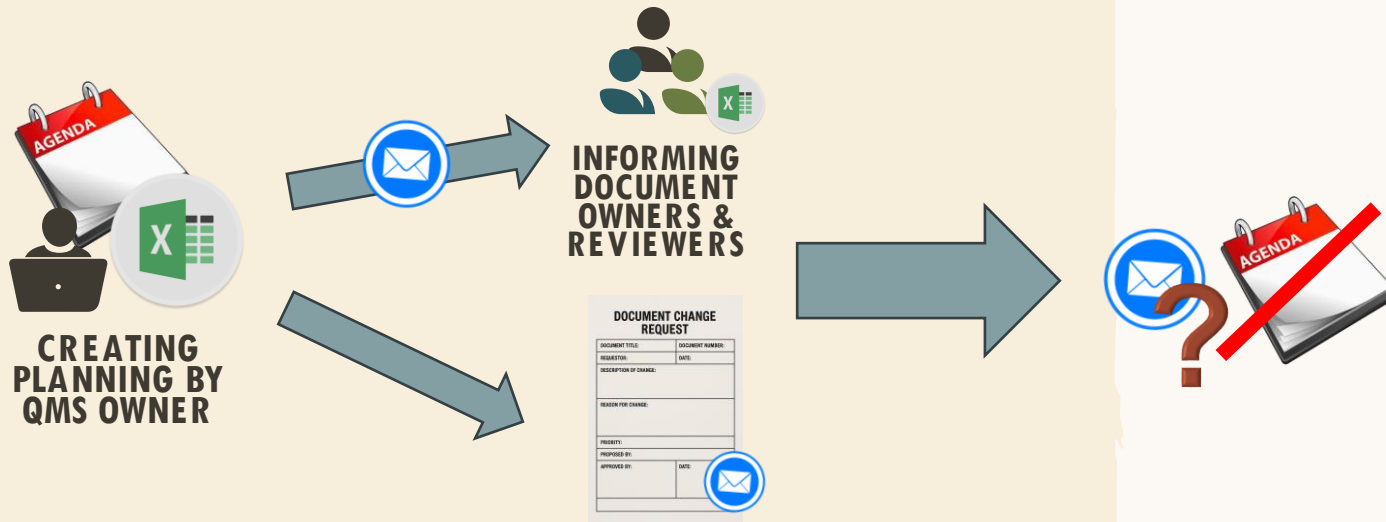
AGENDA

CREATING PLANNING BY QMS OWNER

INFORMING DOCUMENT OWNERS & REVIEWERS

DOCUMENT CHANGE REQUEST

| DOCUMENT TITLE: | DOCUMENT NUMBER: |
|---|---|
| REQUESTOR: | DATE: |
| DESCRIPTION OF CHANGE: | |
| REASON FOR CHANGE: | |
| PRIORITY: | |
| PROPOSED BY: | |
| APPROVED BY: | DATE: |

AGENDA